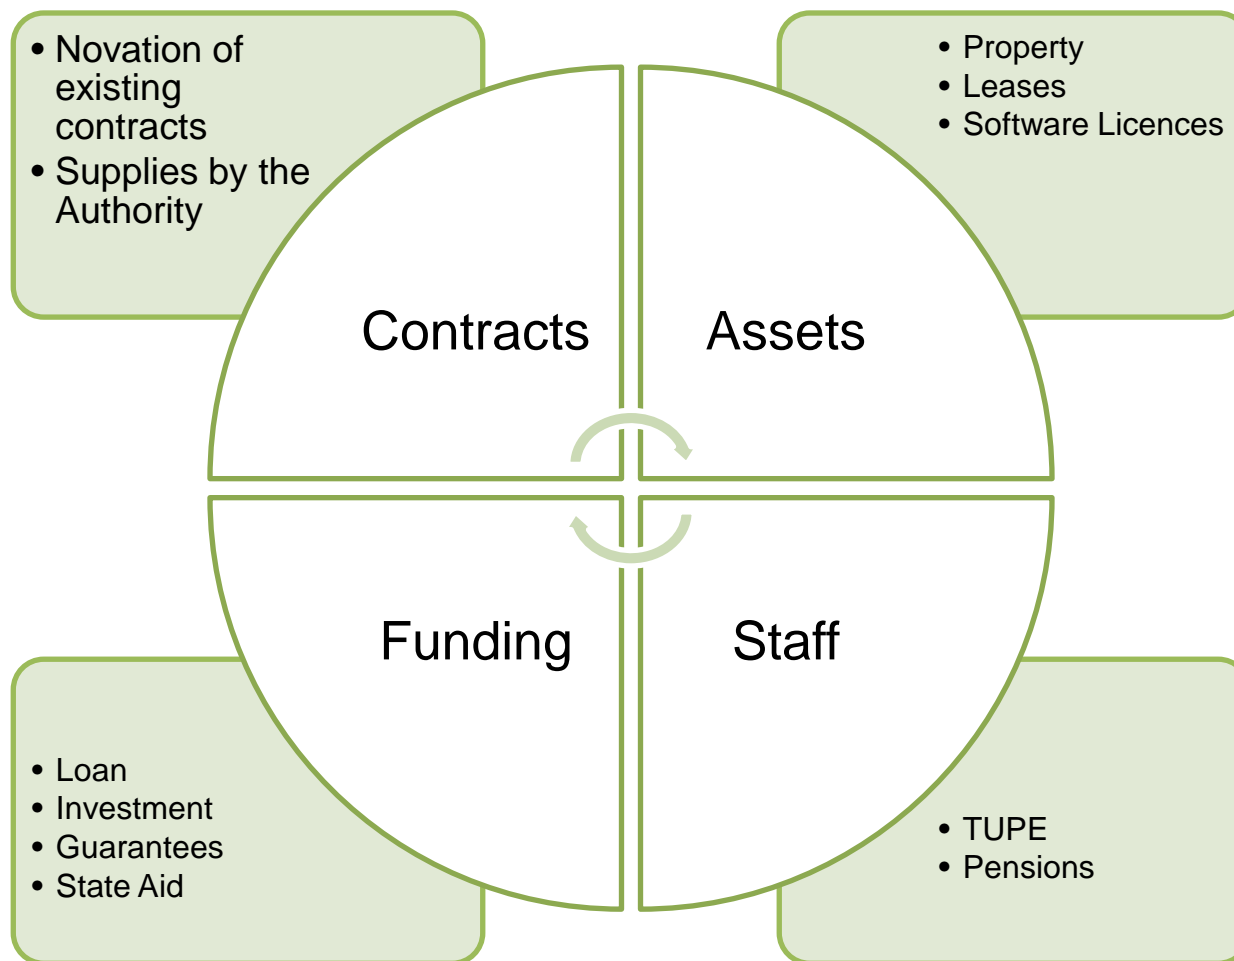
• Novation of existing contracts
• Supplies by the Authority

• Property
• Leases
• Software Licences

Contracts

Assets

Funding

Staff

• Loan
• Investment
• Guarantees
• State Aid

• TUPE
• Pensions